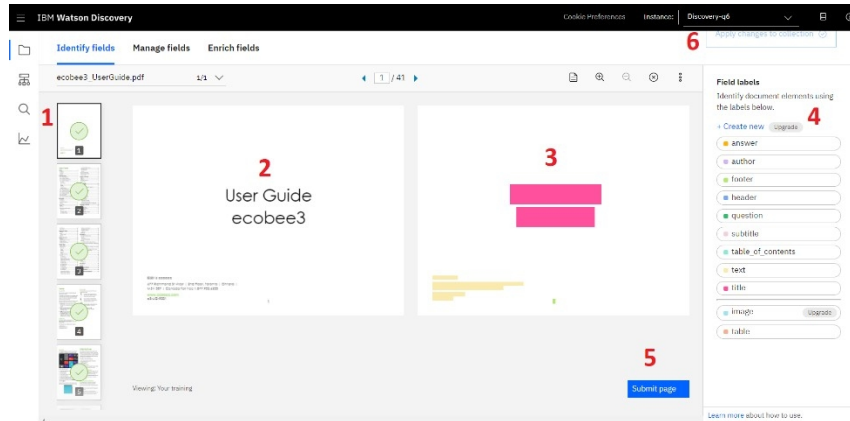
IBM Watson Discovery

Cookie Preferences Instance: Discovery-u6

Identify fields Manage fields Enrich fields

6

Apply changes to collection

ecobee3_UserGuide.pdf 1/1

1 / 41

1

2

3

4

5

User Guide
ecobee3

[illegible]

Field labels

Identify document elements using the labels below.

+ Create new Upgrade

answer

author

footer

header

question

subtitle

table_of_contents

text

title

image Upgrade

table

Viewing: Your training

Submit page

Learn more about how to use.